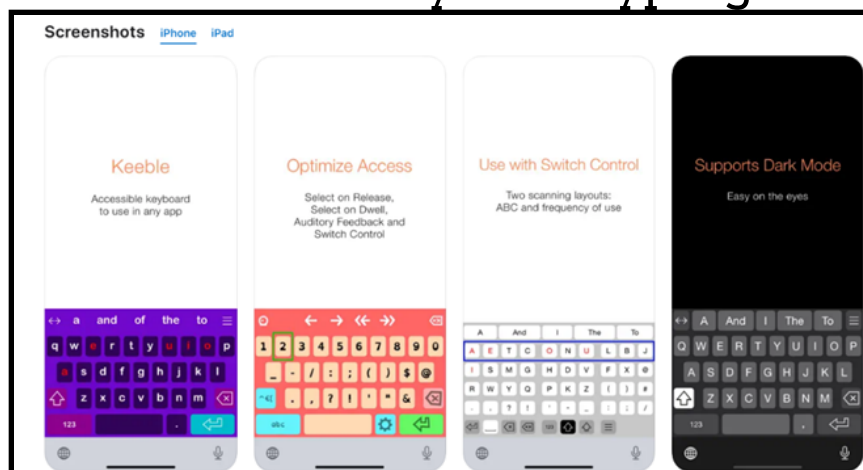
Screenshots iPhone iPad

Keeble

Accessible keyboard to use in any app

a and of the to
q w e r t y u i o p
a s d f g h j k l
z x c v b n m
123 .

Optimize Access

Select on Release, Select on Dwell, Auditory Feedback and Switch Control

1 2 3 4 5 6 7 8 9 0
- / : ; ( ) $ @
.,?!'"&
abc

Use with Switch Control

Two scanning layouts: ABC and frequency of use

A And I The To
A E T C O N U L B J
I S M G H D V F X K
R W Y Q P Z
, ? ! ' "

Supports Dark Mode

Easy on the eyes

A And I The To
Q W E R T Y U I O P
A S D F G H J K L
Z X C V B N M
123 .